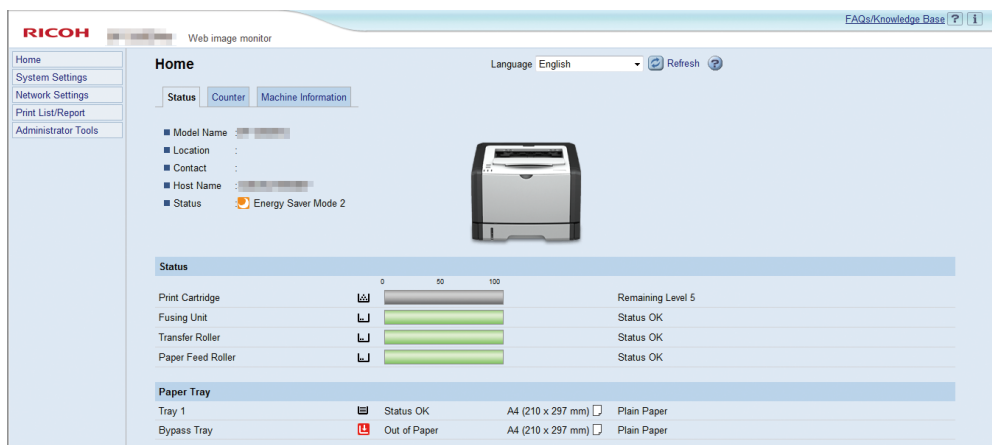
RICOH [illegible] Web image monitor

FAQs/Knowledge Base ? i

Home
System Settings
Network Settings
Print List/Report
Administrator Tools

Home

Language English Refresh ?

Status Counter Machine Information

Model Name : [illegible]
Location :
Contact :
Host Name : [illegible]
Status : Energy Saver Mode 2

Status

| | 0 50 100 | |
|---|---|---|
| Print Cartridge | | Remaining Level 5 |
| Fusing Unit | | Status OK |
| Transfer Roller | | Status OK |
| Paper Feed Roller | | Status OK |

Paper Tray

| | | | |
|---|---|---|---|
| Tray 1 | Status OK | A4 (210 x 297 mm) | Plain Paper |
| Bypass Tray | Out of Paper | A4 (210 x 297 mm) | Plain Paper |